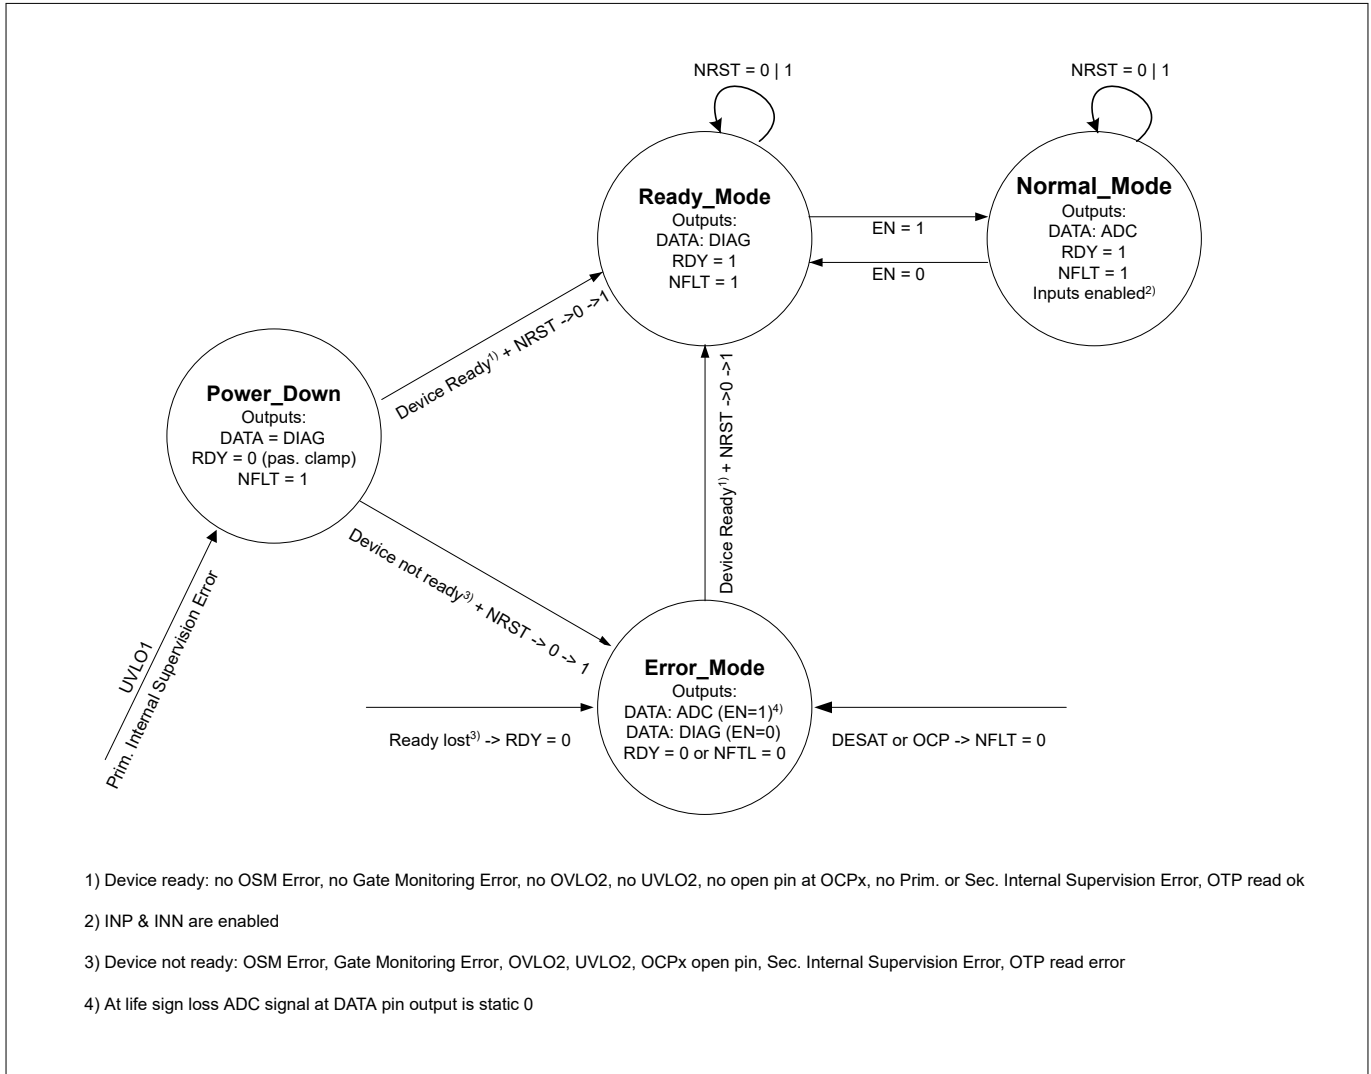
NRST = 0 | 1

NRST = 0 | 1

Ready_Mode
Outputs:
DATA: DIAG
RDY = 1
NFLT = 1

EN = 1

EN = 0

Normal_Mode
Outputs:
DATA: ADC
RDY = 1
NFLT = 1
Inputs enabled$^{2)}$

Power_Down
Outputs:
DATA = DIAG
RDY = 0 (pas. clamp)
NFLT = 1

Device Ready$^{1)}$ + NRST ->0 ->1

Device Ready$^{1)}$ + NRST ->0 ->1

Device not ready$^{3)}$ + NRST -> 0 -> 1

UVLO1

Prim. Internal Supervision Error

Error_Mode
Outputs:
DATA: ADC (EN=1)$^{4)}$
DATA: DIAG (EN=0)
RDY = 0 or NFTL = 0

Ready lost$^{3)}$ -> RDY = 0

DESAT or OCP -> NFLT = 0

1) Device ready: no OSM Error, no Gate Monitoring Error, no OVLO2, no UVLO2, no open pin at OCPx, no Prim. or Sec. Internal Supervision Error, OTP read ok

2) INP & INN are enabled

3) Device not ready: OSM Error, Gate Monitoring Error, OVLO2, UVLO2, OCPx open pin, Sec. Internal Supervision Error, OTP read error

4) At life sign loss ADC signal at DATA pin output is static 0